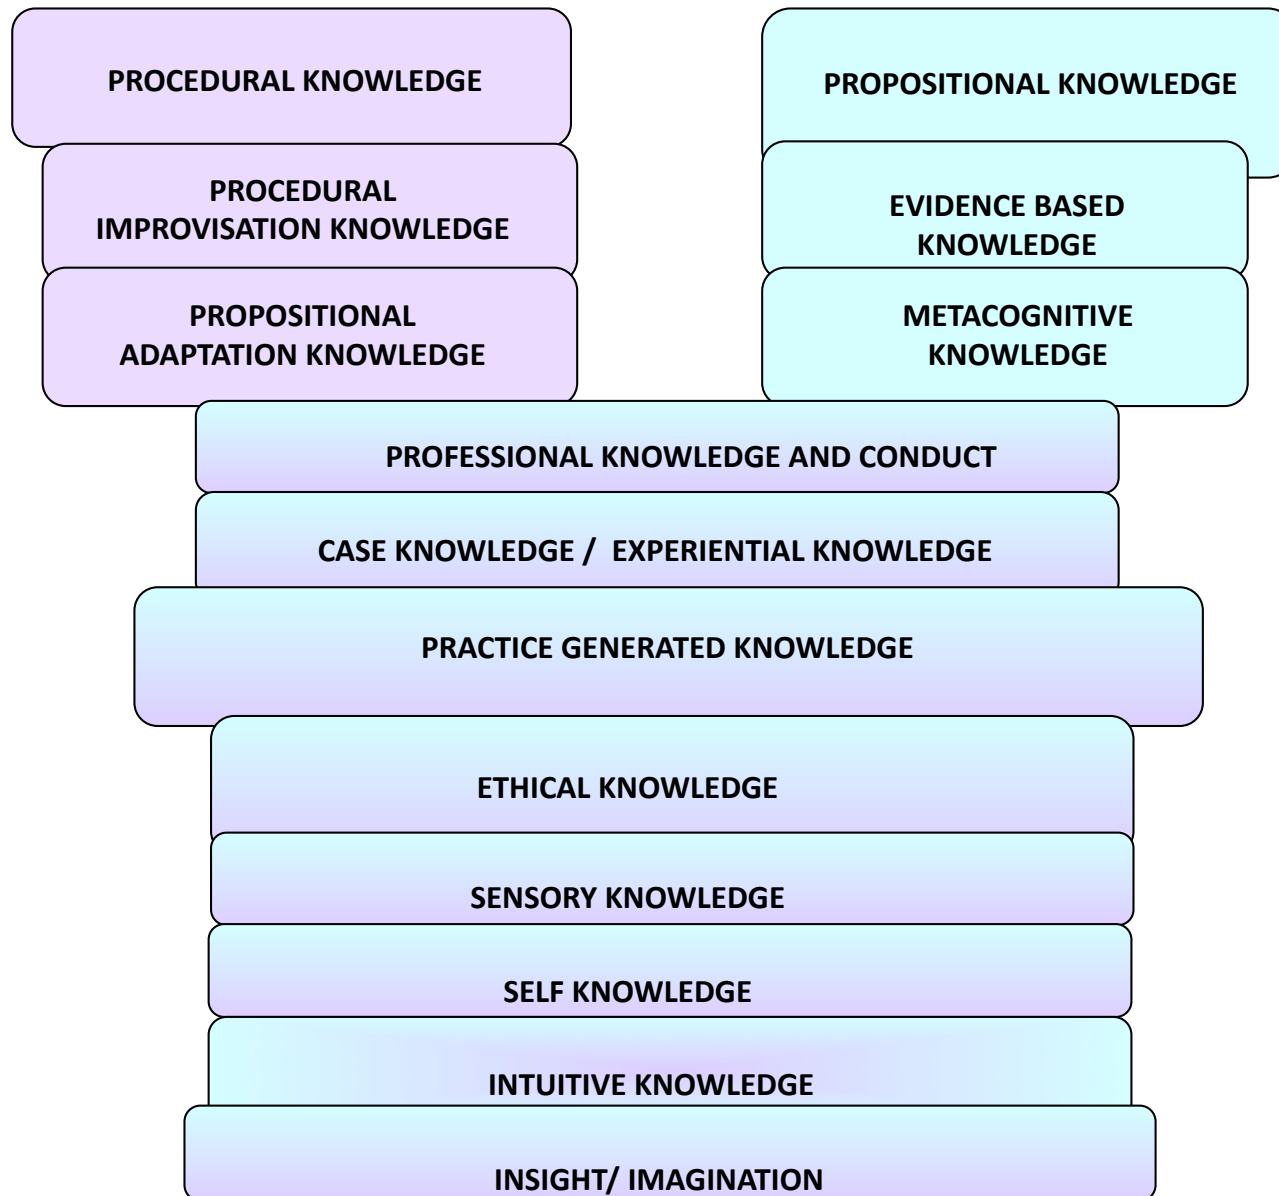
PROCEDURAL KNOWLEDGE

PROCEDURAL IMPROVISATION KNOWLEDGE

PROPOSITIONAL ADAPTATION KNOWLEDGE

PROPOSITIONAL KNOWLEDGE

EVIDENCE BASED KNOWLEDGE

METACOGNITIVE KNOWLEDGE

PROFESSIONAL KNOWLEDGE AND CONDUCT

CASE KNOWLEDGE / EXPERIENTIAL KNOWLEDGE

PRACTICE GENERATED KNOWLEDGE

ETHICAL KNOWLEDGE

SENSORY KNOWLEDGE

SELF KNOWLEDGE

INTUITIVE KNOWLEDGE

INSIGHT/ IMAGINATION